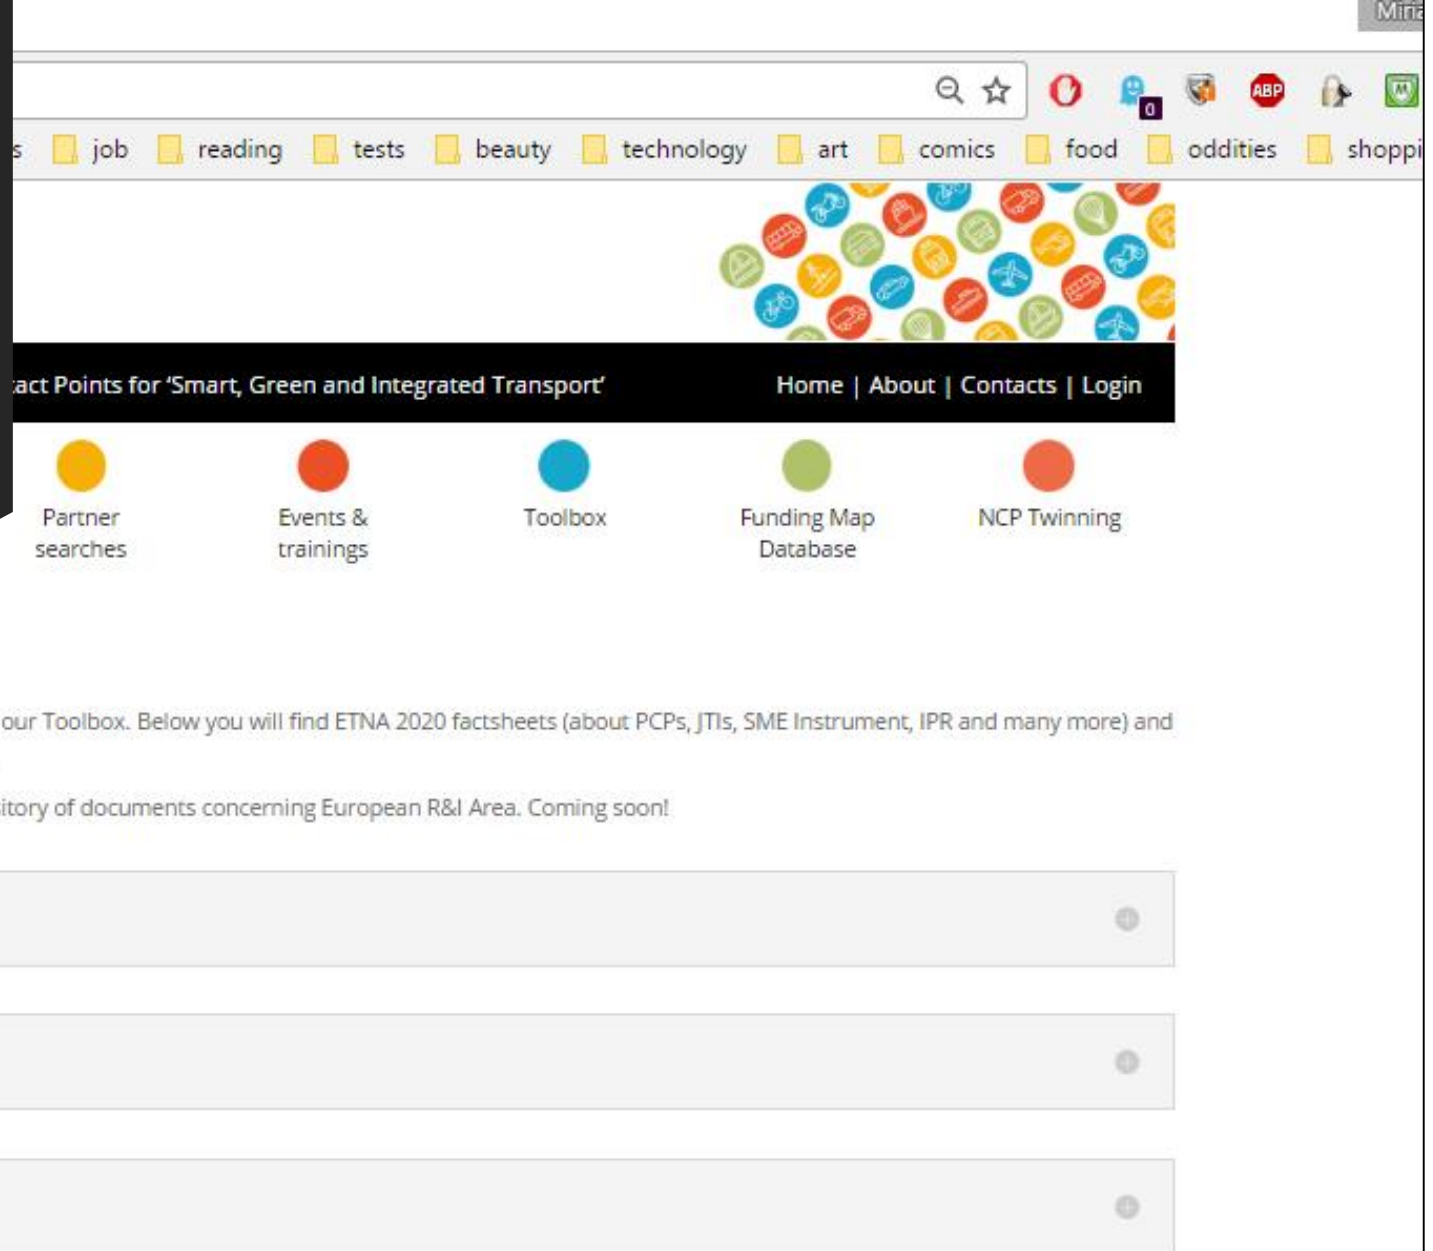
Miri

0 ABP

s job reading tests beauty technology art comics food oddities shoppi

act Points for 'Smart, Green and Integrated Transport'

Home | About | Contacts | Login

Partner searches

Events & trainings

Toolbox

Funding Map Database

NCP Twinning

our Toolbox. Below you will find ETNA 2020 factsheets (about PCPs, JTIs, SME Instrument, IPR and many more) and

itory of documents concerning European R&I Area. Coming soon!